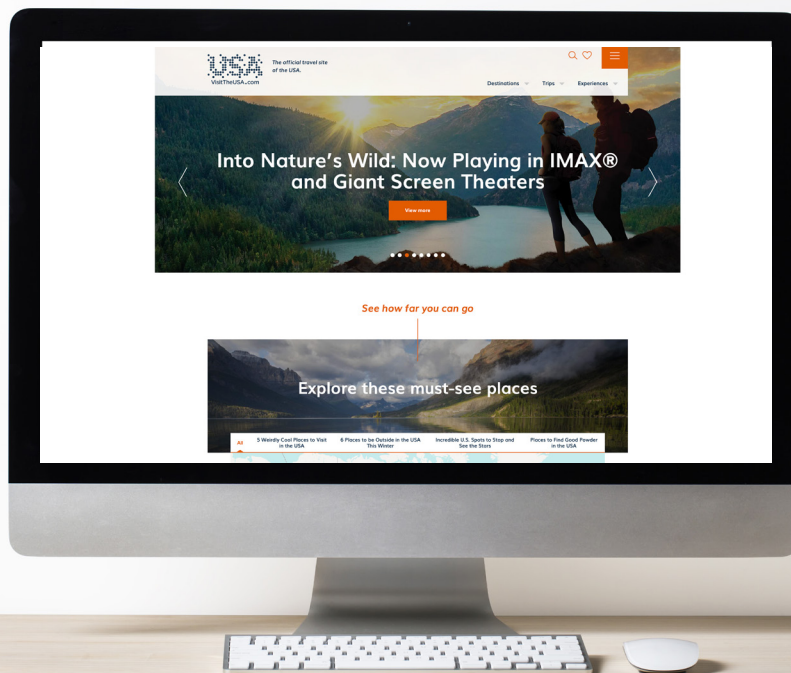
USA
VisitTheUSA.com

The official travel site of the USA.

Destinations Trips Experiences

Into Nature's Wild: Now Playing in IMAX® and Giant Screen Theaters

View more

See how far you can go

Explore these must-see places

All | 5 Weirdly Cool Places to Visit in the USA | 6 Places to be Outside in the USA This Winter | Incredible U.S. Spots to Stop and See the Stars | Places to Find Good Powder in the USA